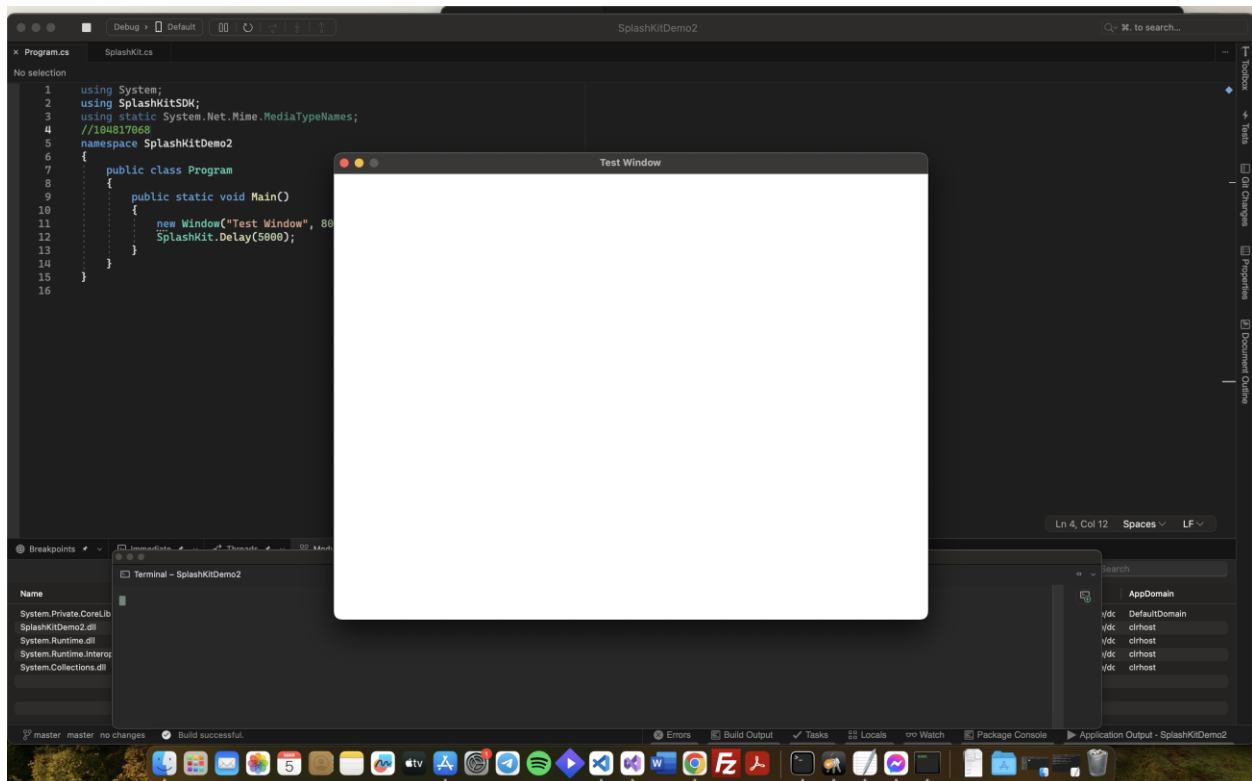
Debug > Default

SplashKitDemo2

Q~ ⌘. to search...

× Program.cs SplashKit.cs

No selection

```
1    using System;
2    using SplashKitSDK;
3    using static System.Net.Mime.MediaTypeNames;
4    //104817068
5    namespace SplashKitDemo2
6    {
7        public class Program
8        {
9            public static void Main()
10           {
11               new Window("Test Window", 80
12               SplashKit.Delay(5000);
13           }
14       }
15   }
16
```

Test Window

Toolbox

Tests

Git Changes

Properties

Document Outline

Ln 4, Col 12 Spaces LF

Breakpoints Immediate Threads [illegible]

Terminal – SplashKitDemo2

Search

| Name | | AppDomain |
|---|---|---|
| System.Private.CoreLib | /dc | DefaultDomain |
| SplashKitDemo2.dll | /dc | clrhost |
| System.Runtime.dll | /dc | clrhost |
| System.Runtime.Interop | /dc | clrhost |
| System.Collections.dll | /dc | clrhost |

master master no changes Build successful.

Errors Build Output Tasks Locals Watch Package Console Application Output - SplashKitDemo2

5

tv